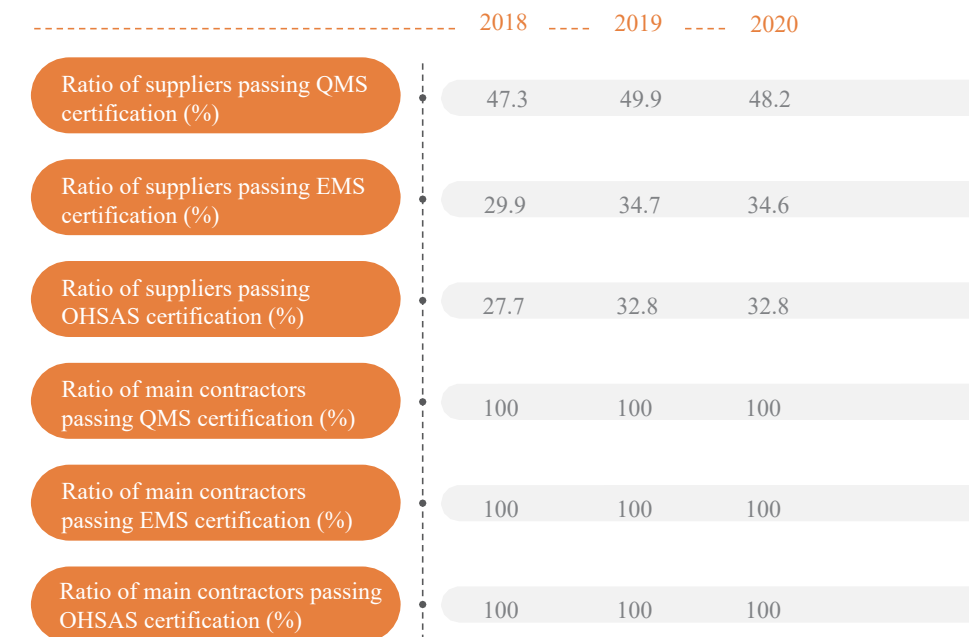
| | 2018 | 2019 | 2020 |
|---|---|---|---|
| Ratio of suppliers passing QMS certification (%) | 47.3 | 49.9 | 48.2 |
| Ratio of suppliers passing EMS certification (%) | 29.9 | 34.7 | 34.6 |
| Ratio of suppliers passing OHSAS certification (%) | 27.7 | 32.8 | 32.8 |
| Ratio of main contractors passing QMS certification (%) | 100 | 100 | 100 |
| Ratio of main contractors passing EMS certification (%) | 100 | 100 | 100 |
| Ratio of main contractors passing OHSAS certification (%) | 100 | 100 | 100 |